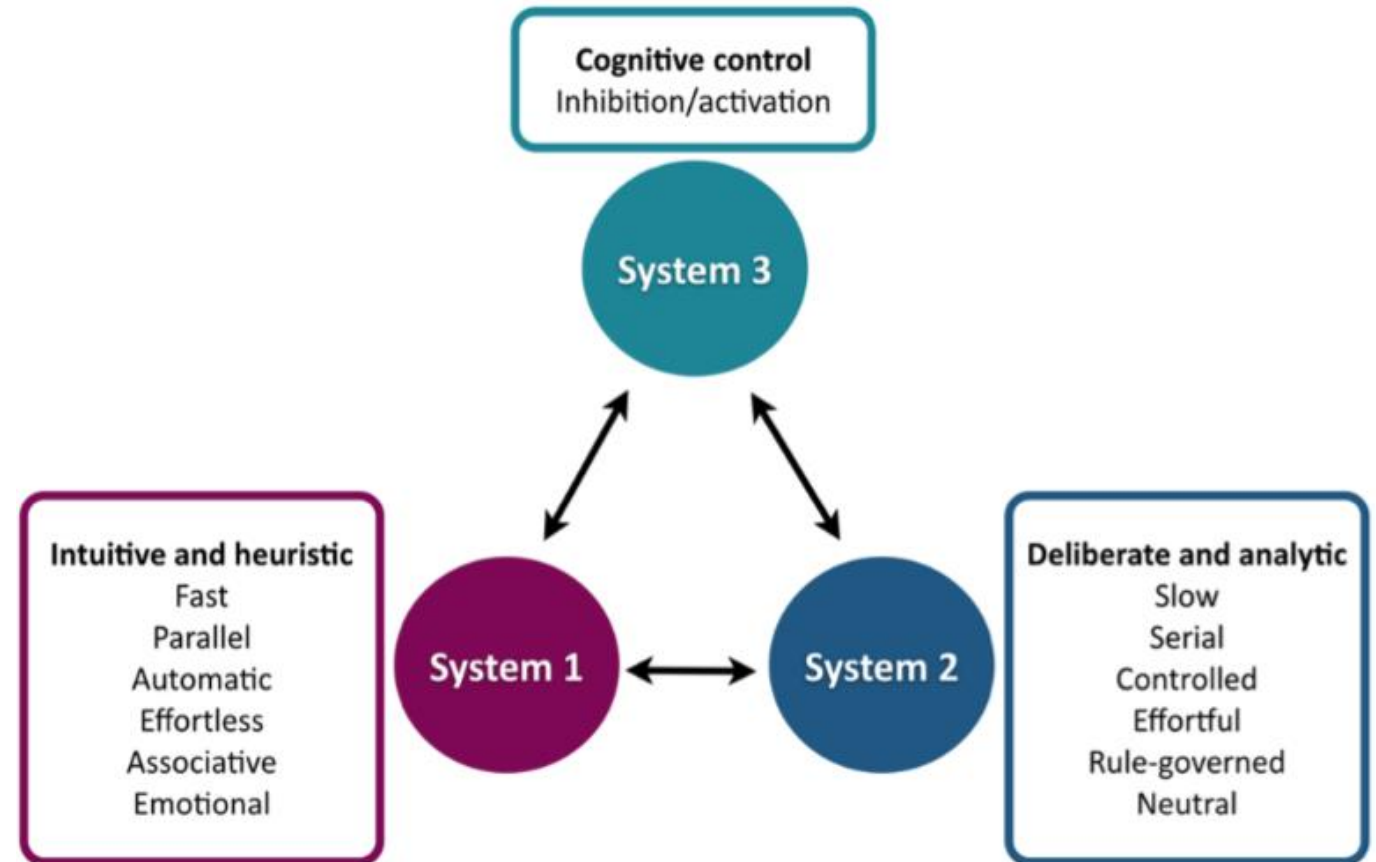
Cognitive control
Inhibition/activation

System 3

Intuitive and heuristic
Fast
Parallel
Automatic
Effortless
Associative
Emotional

System 1

System 2

Deliberate and analytic
Slow
Serial
Controlled
Effortful
Rule-governed
Neutral